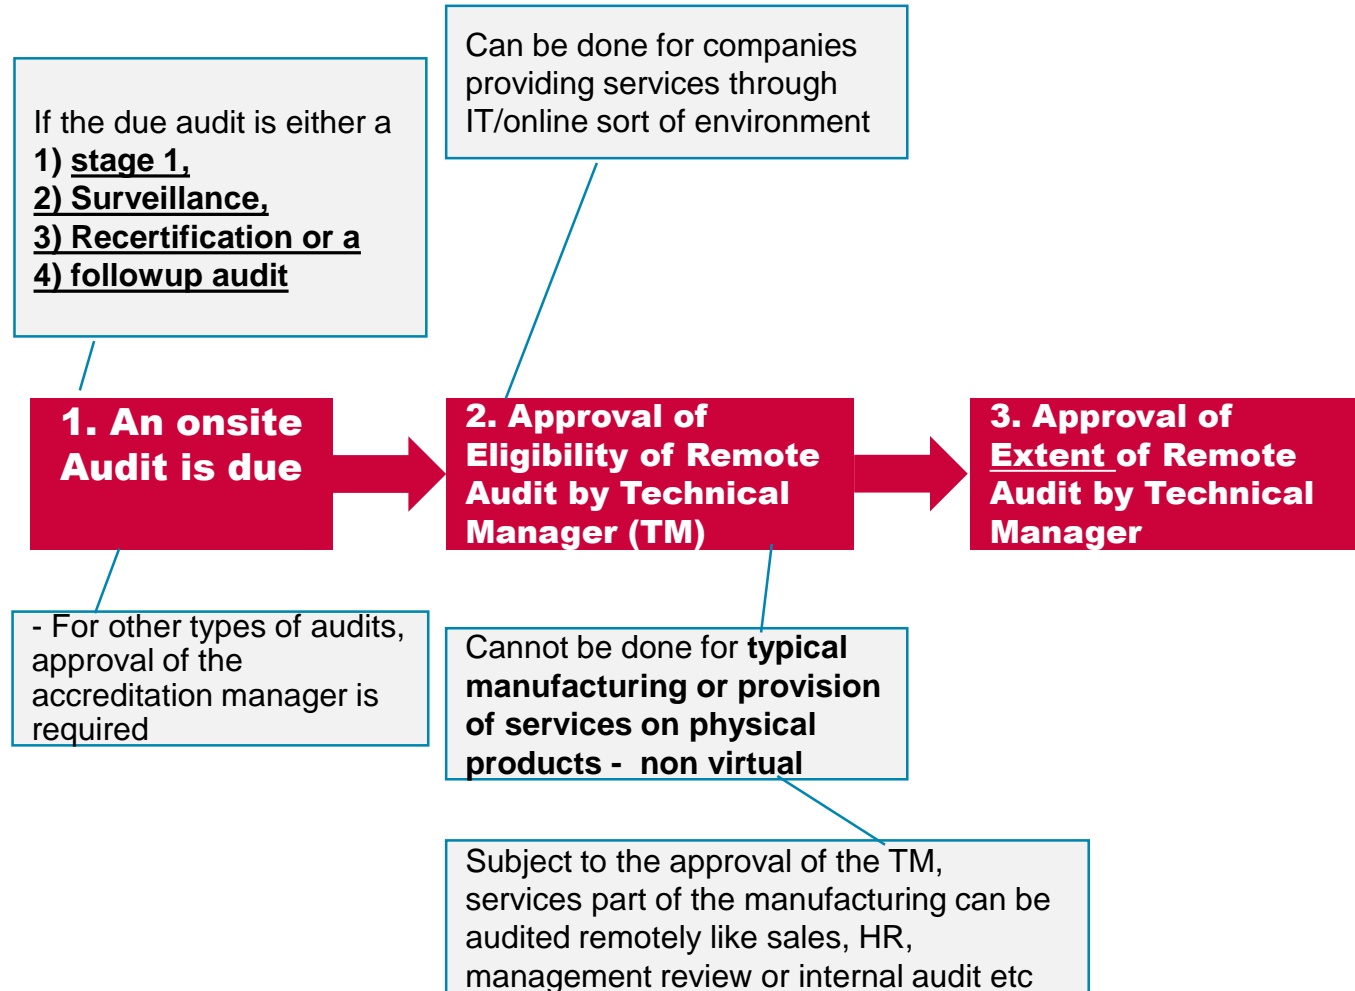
If the due audit is either a
1) stage 1,
2) Surveillance,
3) Recertification or a
4) followup audit

Can be done for companies providing services through IT/online sort of environment

1. An onsite Audit is due

2. Approval of Eligibility of Remote Audit by Technical Manager (TM)

3. Approval of Extent of Remote Audit by Technical Manager

- For other types of audits, approval of the accreditation manager is required

Cannot be done for typical manufacturing or provision of services on physical products - non virtual

Subject to the approval of the TM, services part of the manufacturing can be audited remotely like sales, HR, management review or internal audit etc